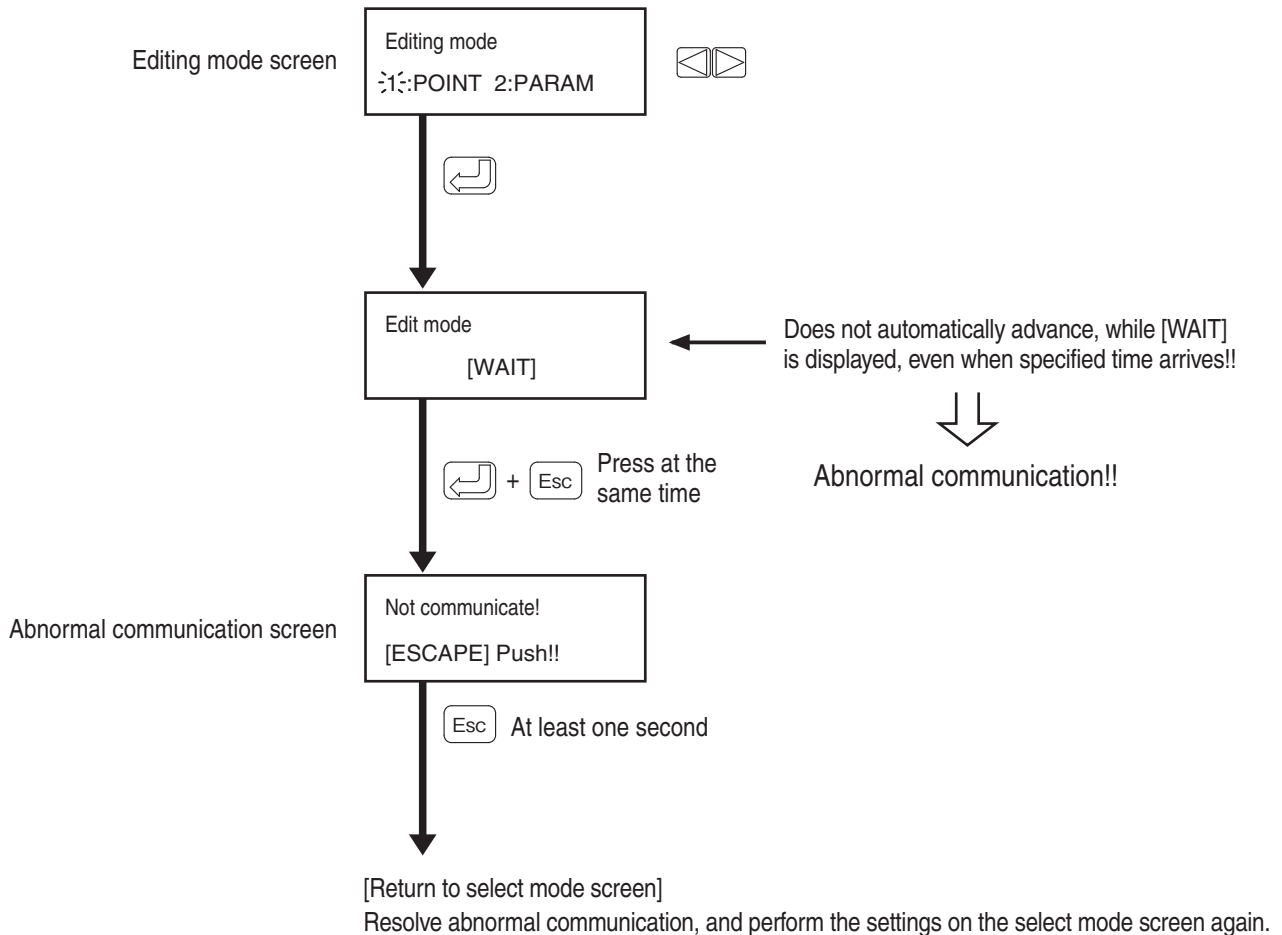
Editing mode screen

Editing mode
1:POINT 2:PARAM

Edit mode
[WAIT]

Does not automatically advance, while [WAIT] is displayed, even when specified time arrives!!

Abnormal communication!!

+ Esc Press at the same time

Abnormal communication screen

Not communicate!
[ESCAPE] Push!!

Esc At least one second

[Return to select mode screen]
Resolve abnormal communication, and perform the settings on the select mode screen again.